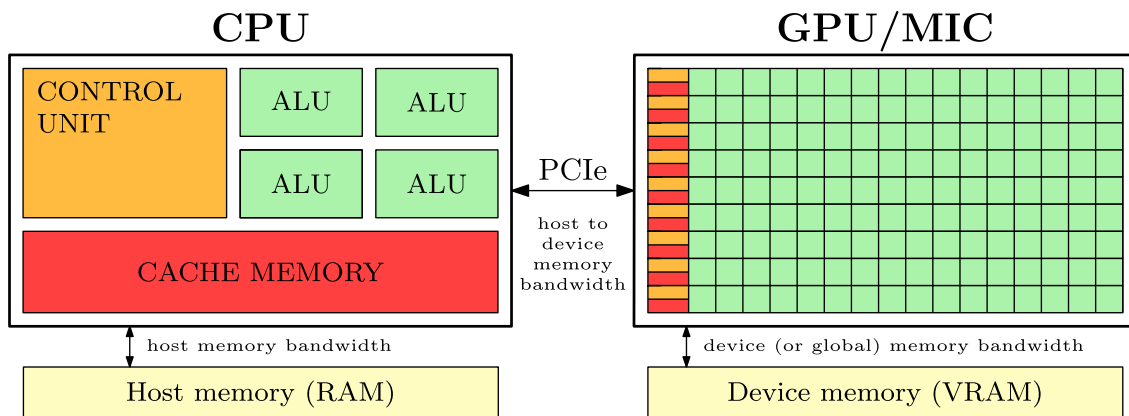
CPU

GPU/MIC

CONTROL UNIT

ALU

ALU

ALU

ALU

CACHE MEMORY

PCIe

host to device memory bandwidth

host memory bandwidth

device (or global) memory bandwidth

Host memory (RAM)

Device memory (VRAM)